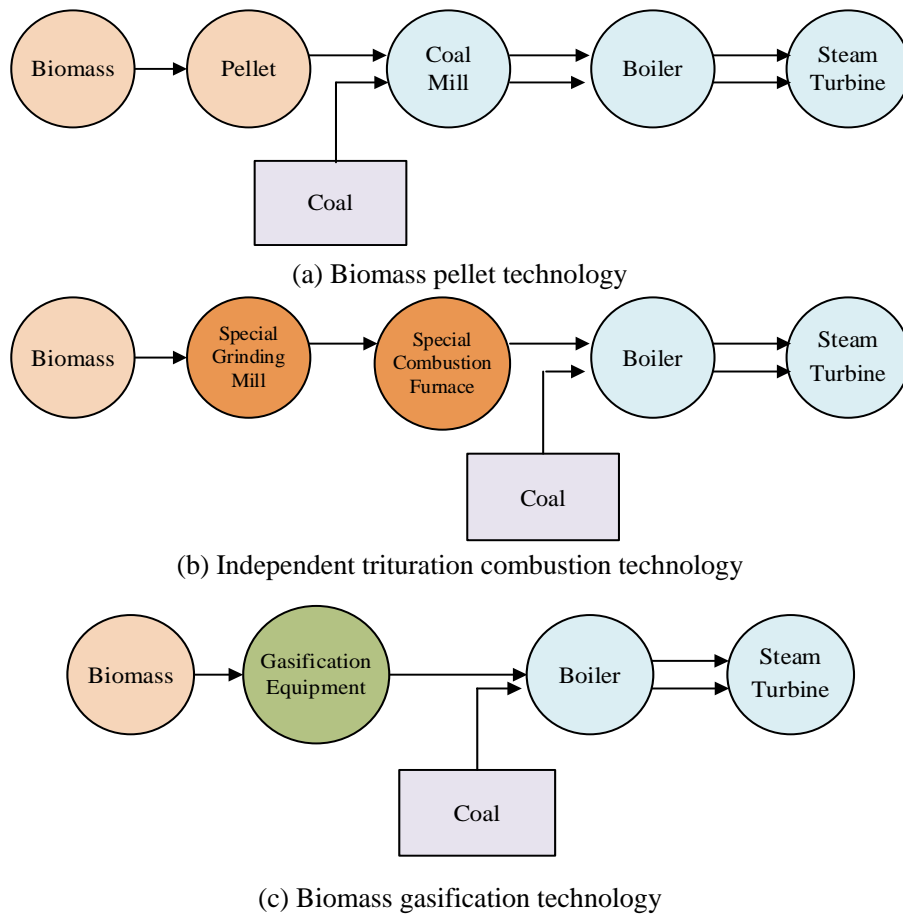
Biomass
Pellet
Coal Mill
Boiler
Steam Turbine
Coal
(a) Biomass pellet technology

Biomass
Special Grinding Mill
Special Combustion Furnace
Boiler
Steam Turbine
Coal
(b) Independent trituration combustion technology

Biomass
Gasification Equipment
Boiler
Steam Turbine
Coal
(c) Biomass gasification technology